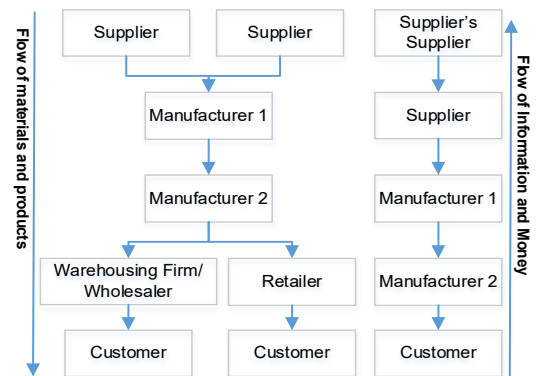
Flow of materials and products

Supplier
Supplier
Manufacturer 1
Manufacturer 2
Warehousing Firm/ Wholesaler
Retailer
Customer
Customer

Supplier's Supplier
Supplier
Manufacturer 1
Manufacturer 2
Customer

Flow of Information and Money